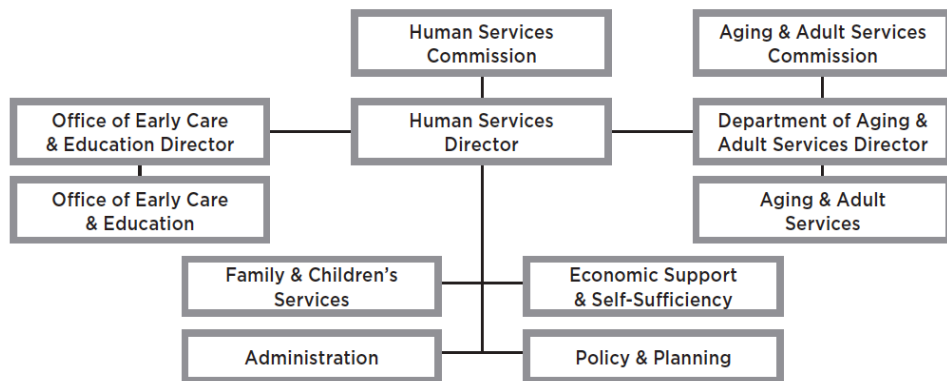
Human Services Commission

Aging & Adult Services Commission

Office of Early Care & Education Director

Human Services Director

Department of Aging & Adult Services Director

Office of Early Care & Education

Aging & Adult Services

Family & Children's Services

Economic Support & Self-Sufficiency

Administration

Policy & Planning